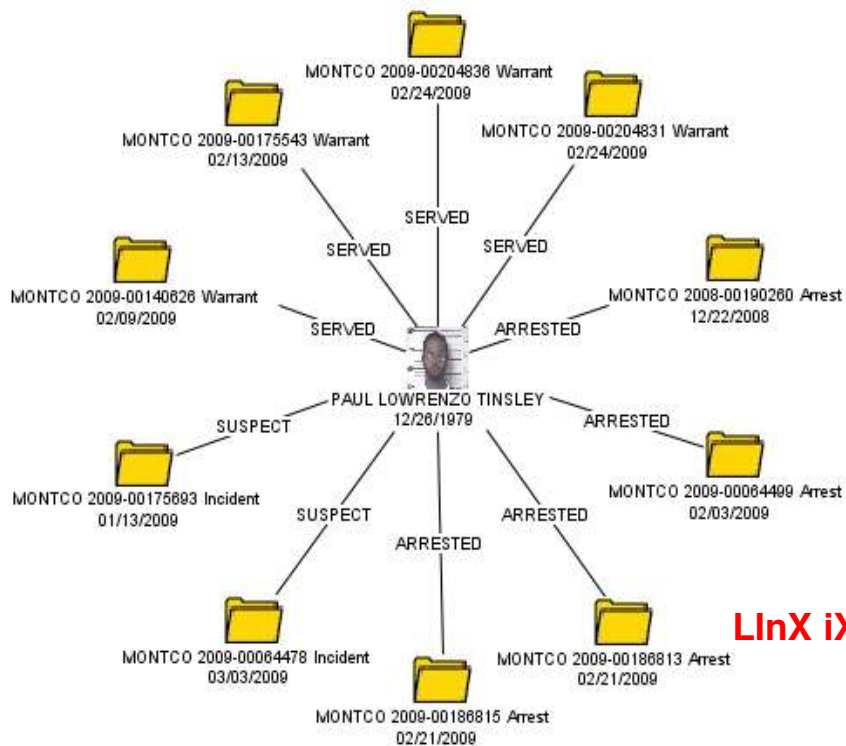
MONTCO 2009-00204836 Warrant
02/24/2009

MONTCO 2009-00175543 Warrant
02/13/2009

MONTCO 2009-00204831 Warrant
02/24/2009

SERVED

SERVED

SERVED

MONTCO 2009-00140626 Warrant
02/09/2009

SERVED

ARRESTED

MONTCO 2008-00190260 Arrest
12/22/2008

PAUL LOWRENZO TINSLEY
12/26/1979

SUSPECT

ARRESTED

MONTCO 2009-00175693 Incident
01/13/2009

MONTCO 2009-00064499 Arrest
02/03/2009

SUSPECT

ARRESTED

ARRESTED

LInX iX

MONTCO 2009-00064478 Incident
03/03/2009

MONTCO 2009-00186813 Arrest
02/21/2009

MONTCO 2009-00186815 Arrest
02/21/2009